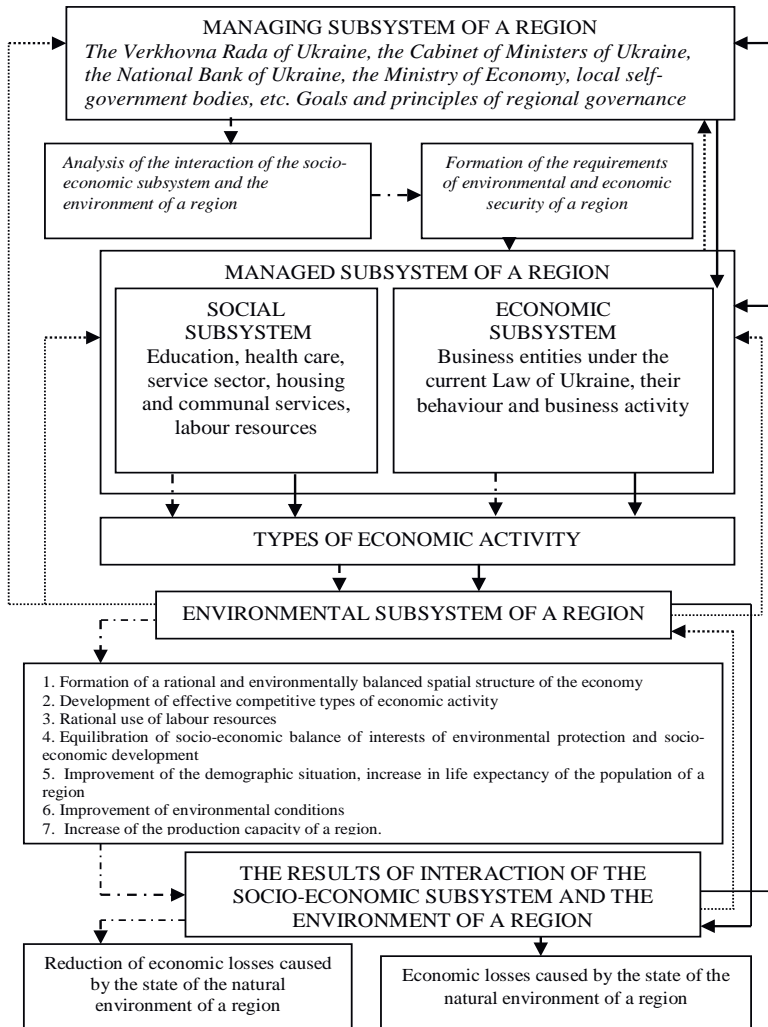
MANAGING SUBSYSTEM OF A REGION
*The Verkhovna Rada of Ukraine, the Cabinet of Ministers of Ukraine, the National Bank of Ukraine, the Ministry of Economy, local self-government bodies, etc. Goals and principles of regional governance*

*Analysis of the interaction of the socio-economic subsystem and the environment of a region*

*Formation of the requirements of environmental and economic security of a region*

MANAGED SUBSYSTEM OF A REGION

SOCIAL SUBSYSTEM
Education, health care, service sector, housing and communal services, labour resources

ECONOMIC SUBSYSTEM
Business entities under the current Law of Ukraine, their behaviour and business activity

TYPES OF ECONOMIC ACTIVITY

ENVIRONMENTAL SUBSYSTEM OF A REGION

1. Formation of a rational and environmentally balanced spatial structure of the economy
2. Development of effective competitive types of economic activity
3. Rational use of labour resources
4. Equilibration of socio-economic balance of interests of environmental protection and socio-economic development
5. Improvement of the demographic situation, increase in life expectancy of the population of a region
6. Improvement of environmental conditions
7. Increase of the production capacity of a region.

THE RESULTS OF INTERACTION OF THE SOCIO-ECONOMIC SUBSYSTEM AND THE ENVIRONMENT OF A REGION

Reduction of economic losses caused by the state of the natural environment of a region

Economic losses caused by the state of the natural environment of a region